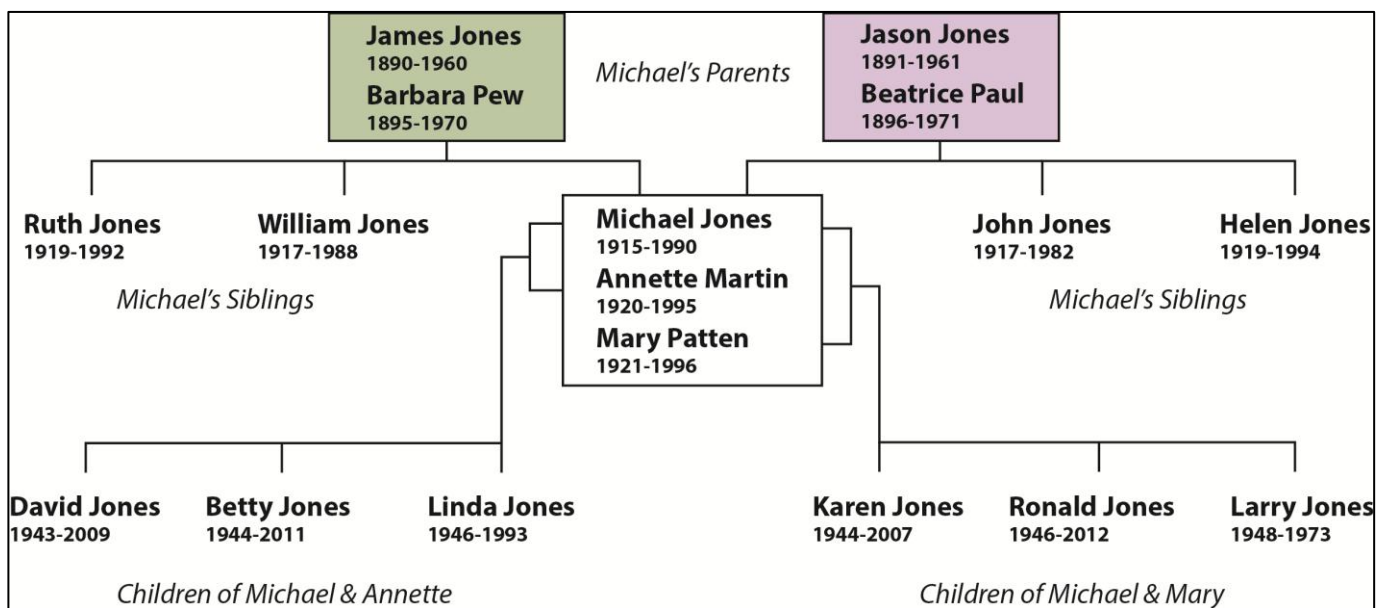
James Jones
1890-1960
Barbara Pew
1895-1970

Michael's Parents

Jason Jones
1891-1961
Beatrice Paul
1896-1971

Ruth Jones
1919-1992

William Jones
1917-1988

Michael's Siblings

Michael Jones
1915-1990
Annette Martin
1920-1995
Mary Patten
1921-1996

John Jones
1917-1982

Helen Jones
1919-1994

Michael's Siblings

David Jones
1943-2009

Betty Jones
1944-2011

Linda Jones
1946-1993

Karen Jones
1944-2007

Ronald Jones
1946-2012

Larry Jones
1948-1973

Children of Michael & Annette

Children of Michael & Mary